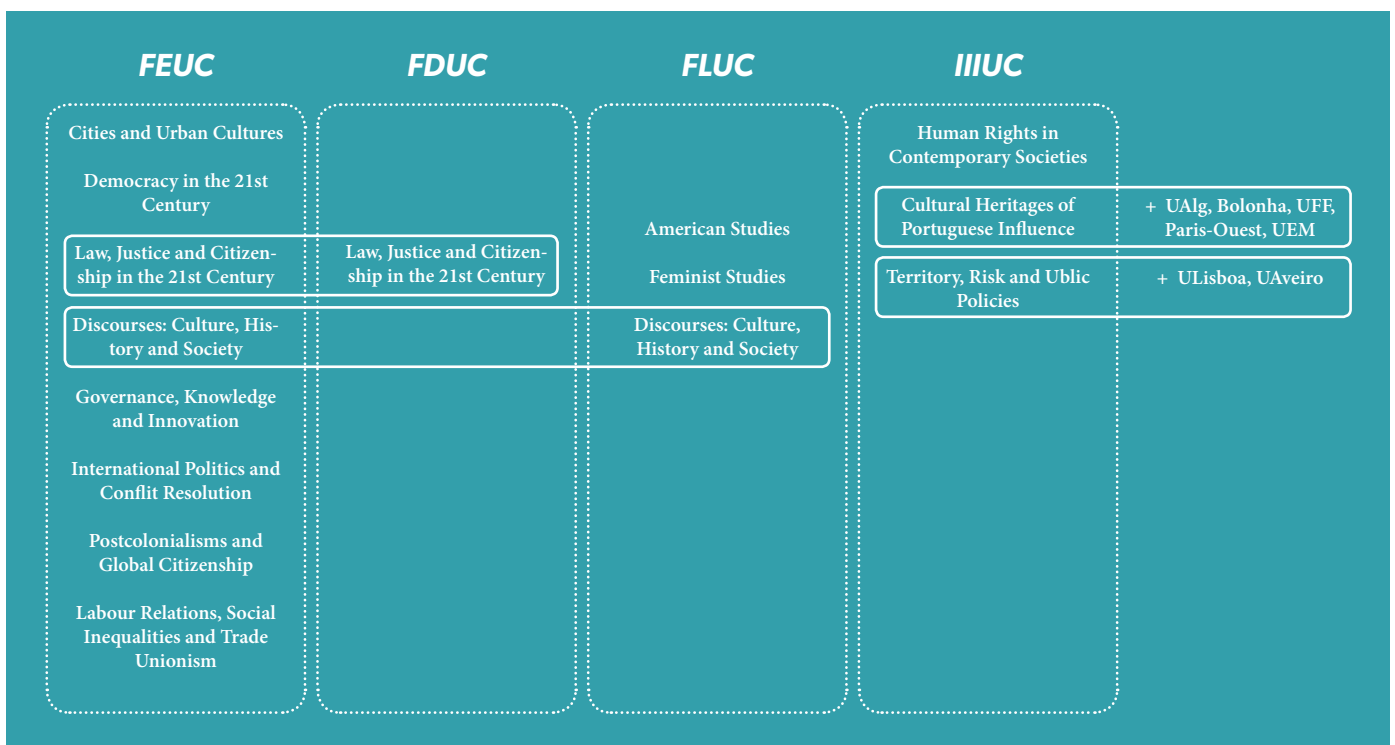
FEUC

FDUC

FLUC

IIIUC

Cities and Urban Cultures

Democracy in the 21st Century

Law, Justice and Citizenship in the 21st Century

Law, Justice and Citizenship in the 21st Century

Discourses: Culture, History and Society

Discourses: Culture, History and Society

Governance, Knowledge and Innovation

International Politics and Conflit Resolution

Postcolonialisms and Global Citizenship

Labour Relations, Social Inequalities and Trade Unionism

American Studies

Feminist Studies

Human Rights in Contemporary Societies

Cultural Heritages of Portuguese Influence

+ UAlg, Bolonha, UFF, Paris-Ouest, UEM

Territory, Risk and Ublic Policies

+ ULisboa, UAveiro